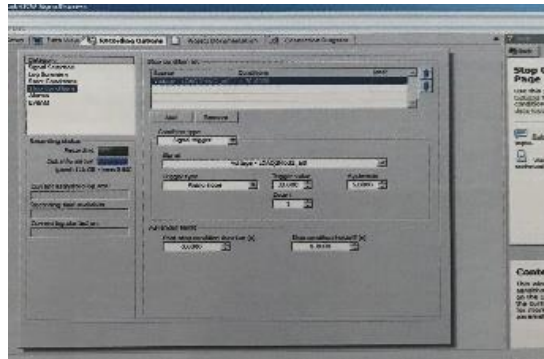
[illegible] SignalExpress

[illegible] Time View | Recording Options | Project Documentation | Connection Diagram

Category
Signal Selection
Log Summary
Start Conditions
Stop Conditions
Alarms
Events

Stop conditions
Name | Conditions | Level
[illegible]

Add | Remove

Condition type
Signal trigger

Signal
Voltage - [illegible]

Trigger type
Rising slope

Trigger value
20.0000

Hysteresis
5.0000

Count
1

Advanced events
Post stop condition duration (s)
0.0000

Stop condition holdoff (s)
0.0000

Recording status
Record to:
Data disk level:
Speed: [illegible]

Current recording started
Remaining disk available
Current log size and name

Back

Stop Conditions Page
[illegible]

Contents
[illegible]